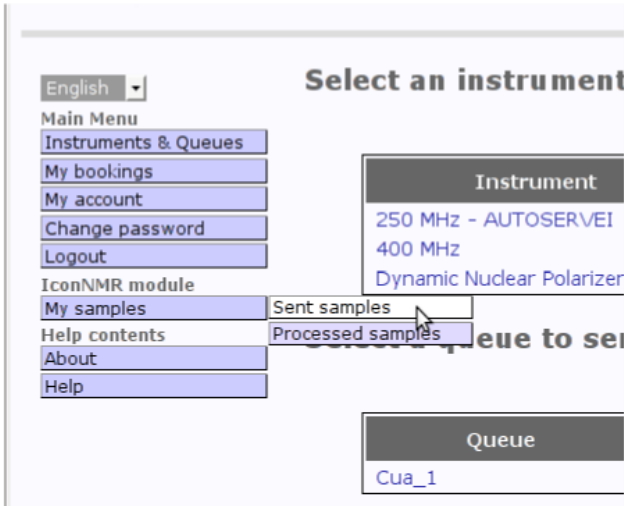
English

Main Menu

Instruments & Queues

My bookings

My account

Change password

Logout

IconNMR module

My samples

Sent samples

Processed samples

Help contents

About

Help

Select an instrument

| Instrument |
|---|
| 250 MHz - AUTOSERVEI |
| 400 MHz |
| Dynamic Nuclear Polarizer |

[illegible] queue to se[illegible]

| Queue |
|---|
| Cua_1 |